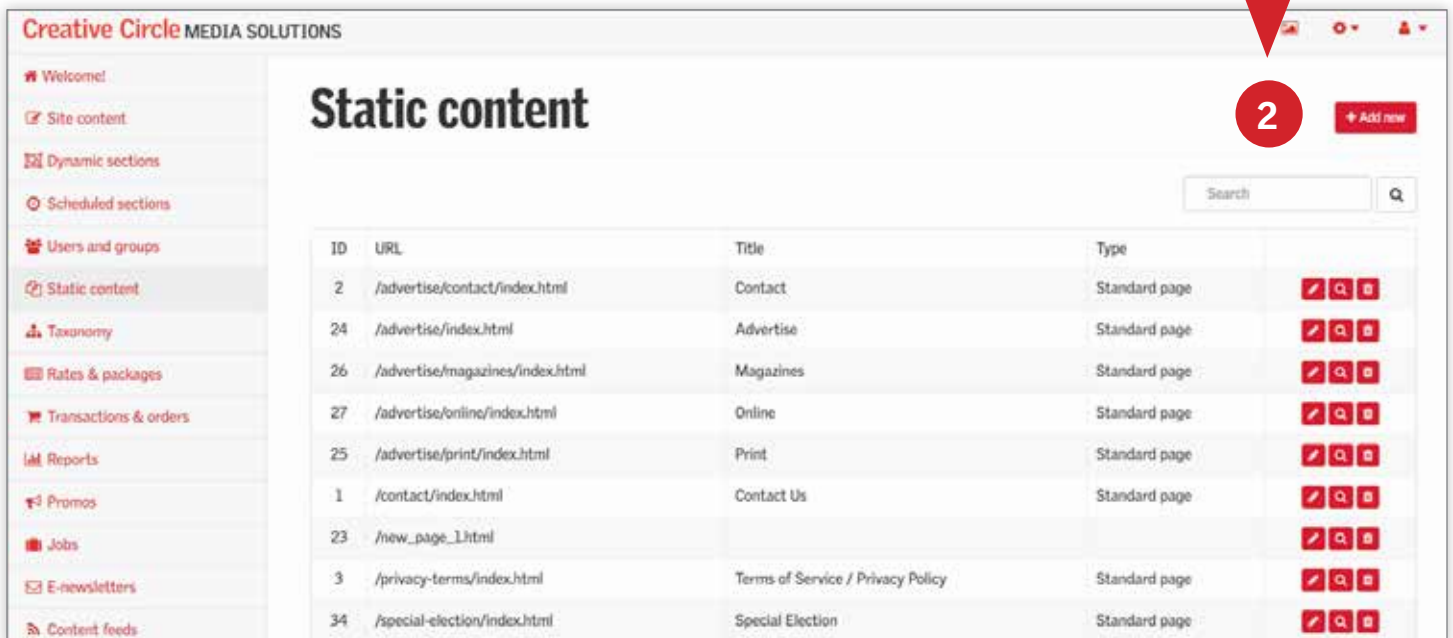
Creative Circle MEDIA SOLUTIONS

Welcome!
Site content
Dynamic sections
Scheduled sections
Users and groups
Static content
Taxonomy
Rates & packages
Transactions & orders
Reports
Promos
Jobs
E-newsletters
Content feeds

Static content

2

+ Add new

Search

| ID | URL | Title | Type | |
|---|---|---|---|---|
| 2 | /advertise/contact/index.html | Contact | Standard page | |
| 24 | /advertise/index.html | Advertise | Standard page | |
| 26 | /advertise/magazines/index.html | Magazines | Standard page | |
| 27 | /advertise/online/index.html | Online | Standard page | |
| 25 | /advertise/print/index.html | Print | Standard page | |
| 1 | /contact/index.html | Contact Us | Standard page | |
| 23 | /new_page_1.html | | | |
| 3 | /privacy-terms/index.html | Terms of Service / Privacy Policy | Standard page | |
| 34 | /special-election/index.html | Special Election | Standard page | |